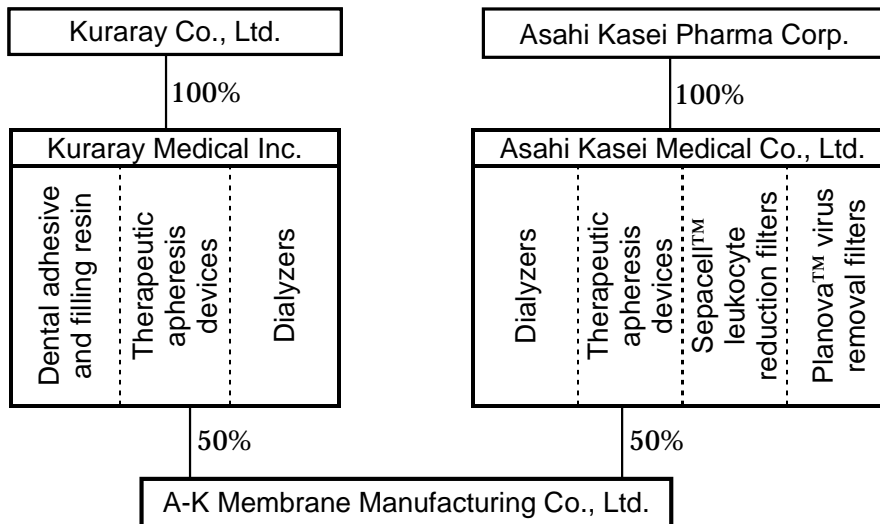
Kuraray Co., Ltd.

100%

Kuraray Medical Inc.

Dental adhesive and filling resin

Therapeutic apheresis devices

Dialyzers

Asahi Kasei Pharma Corp.

100%

Asahi Kasei Medical Co., Ltd.

Dialyzers

Therapeutic apheresis devices

Sepacell™ leukocyte reduction filters

Planova™ virus removal filters

50%

50%

A-K Membrane Manufacturing Co., Ltd.